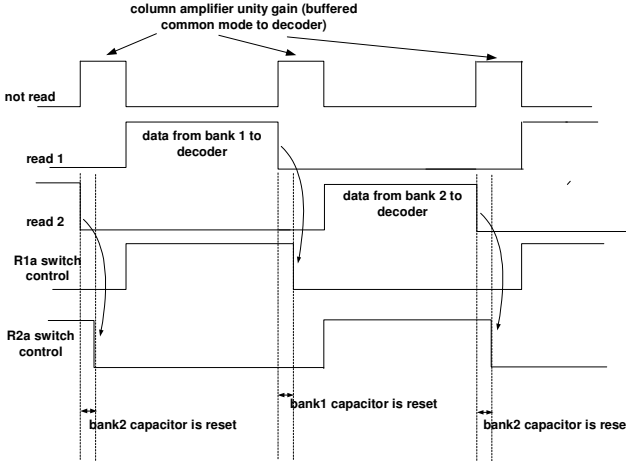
column amplifier unity gain (buffered common mode to decoder)

not read

read 1

data from bank 1 to decoder

read 2

data from bank 2 to decoder

R1a switch control

R2a switch control

bank2 capacitor is reset

bank1 capacitor is reset

bank2 capacitor is rese